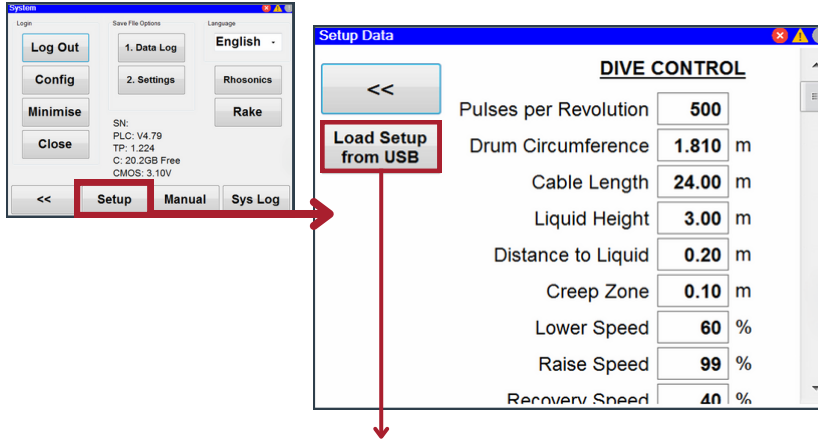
System

Login

Save File Options

Language

Log Out

1. Data Log

English

Config

2. Settings

Rhosonics

Minimise

Rake

Close

SN:
PLC: V4.79
TP: 1.224
C: 20.2GB Free
CMOS: 3.10V

<<

Setup

Manual

Sys Log

Setup Data

<<

Load Setup from USB

DIVE CONTROL

| | | |
|---|---|---|
| Pulses per Revolution | 500 | |
| Drum Circumference | 1.810 | m |
| Cable Length | 24.00 | m |
| Liquid Height | 3.00 | m |
| Distance to Liquid | 0.20 | m |
| Creep Zone | 0.10 | m |
| Lower Speed | 60 | % |
| Raise Speed | 99 | % |
| Recovery Speed | 40 | % |